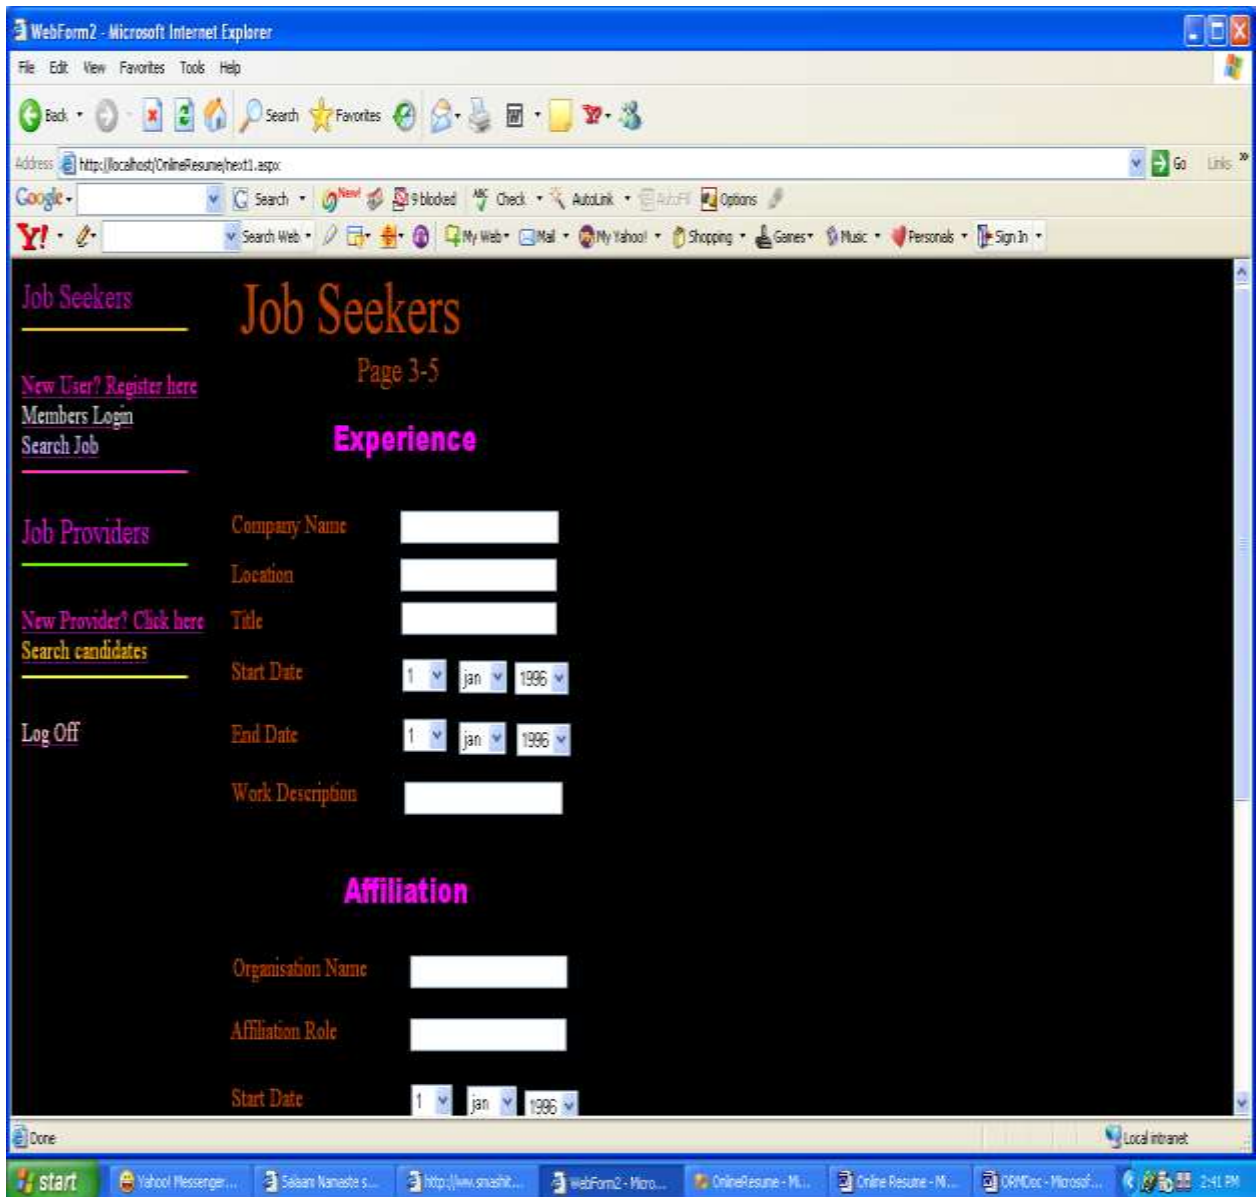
WebForm2 - Microsoft Internet Explorer

File Edit View Favorites Tools Help

Back Search Favorites

Address http://localhost/OnlineResume/next1.aspx Go Links

Google - Search New! 9 blocked Check AutoLink AutoFill Options

Y! Search Web My Web Mail My Yahoo! Shopping Games Music Personals Sign In

Job Seekers

New User? Register here
Members Login
Search Job

Job Providers

New Provider? Click here
Search candidates

Log Off

Job Seekers

Page 3-5

Experience

Company Name

Location

Title

Start Date 1 jan 1996

End Date 1 jan 1996

Work Description

Affiliation

Organisation Name

Affiliation Role

Start Date 1 jan 1996

Done Local intranet

start Yahoo! Messenger... Salaam Namaste s... http://www.smashit... WebForm2 - Micro... OnlineResume - Mi... Online Resume - M... ORMDoc - Microsof... 2:41 PM